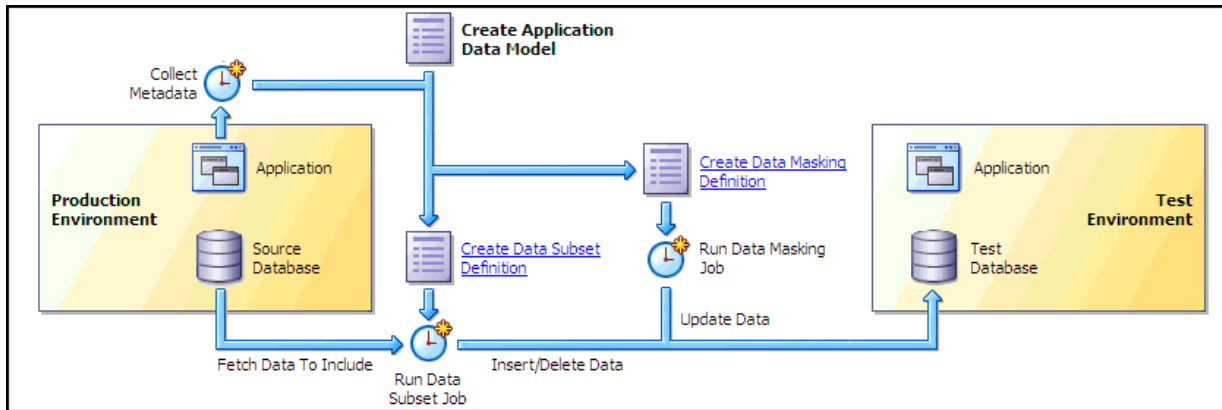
Create Application Data Model

Collect Metadata

Production Environment

Application

Source Database

Create Data Masking Definition

Run Data Masking Job

Create Data Subset Definition

Run Data Subset Job

Fetch Data To Include

Insert/Delete Data

Update Data

Application

Test Environment

Test Database